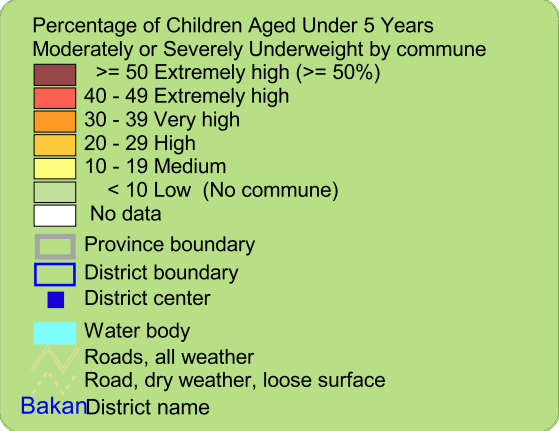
Percentage of Children Aged Under 5 Years
Moderately or Severely Underweight by commune

>= 50 Extremely high (>= 50%)
40 - 49 Extremely high
30 - 39 Very high
20 - 29 High
10 - 19 Medium
< 10 Low (No commune)
No data
Province boundary
District boundary
District center
Water body
Roads, all weather
Road, dry weather, loose surface
Bakan District name